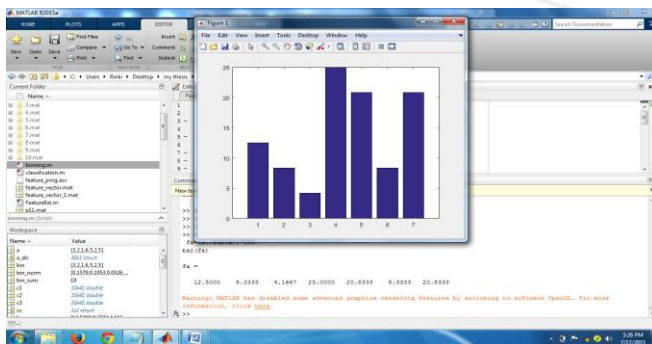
MATLAB R2015a

HOME PLOTS APPS EDITOR

Find Files Compare Print Go To Find Insert Comment Indent

New Open Save

Search Documentation

C: Users Rinki Desktop my thesis

Current Folder

Name

3.mat
4.mat
5.mat
6.mat
7.mat
8.mat
9.mat
10.mat
binning.m
classification.m
feature_prog.asv
feature_vector.mat
feature_vector_1.mat
FeatureExt.m
p11.mat

binning.m (Script)

Workspace

| Name | Value |
|---|---|
| a | [3,2,1,6,5,2,5] |
| a_dir | 30x1 struct |
| bin | [3,2,1,6,5,2,5] |
| bin_norm | [0.1579,0.1053,0.0526,... |
| bin_sum | 19 |
| c1 | 10x41 double |
| c2 | 10x41 double |
| c3 | 10x41 double |
| cc | 1x1 struct |

Figure 1

File Edit View Insert Tools Desktop Window Help

25
20
15
10
5
0

1 2 3 4 5 6 7

New to

bar(fa)

fa =

12.5000 8.3333 4.1667 25.0000 20.8333 8.3333 20.8333

Warning: MATLAB has disabled some advanced graphics rendering features by switching to software OpenGL. For more information, click here.

fx >>

5:26 PM
3/12/2015